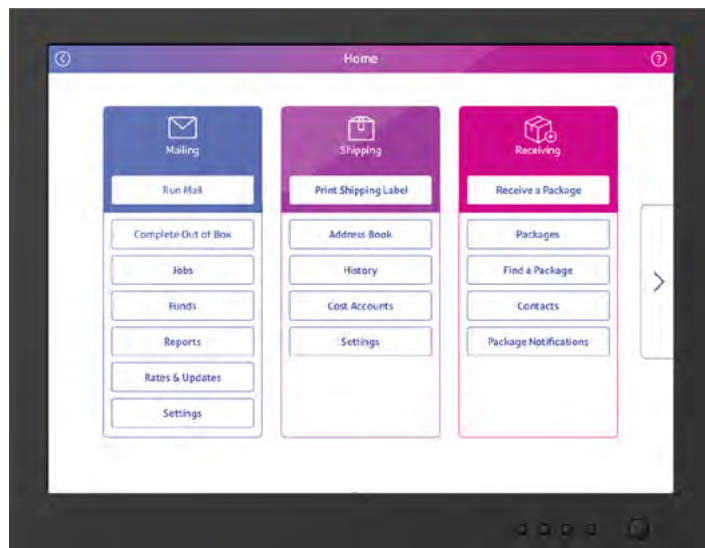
Home

Mailing

Run Mail

Complete Out of Box

Jobs

Funds

Reports

Rates & Updates

Settings

Shipping

Print Shipping Label

Address Book

History

Cost Accounts

Settings

Receiving

Receive a Package

Packages

Find a Package

Contacts

Package Notifications